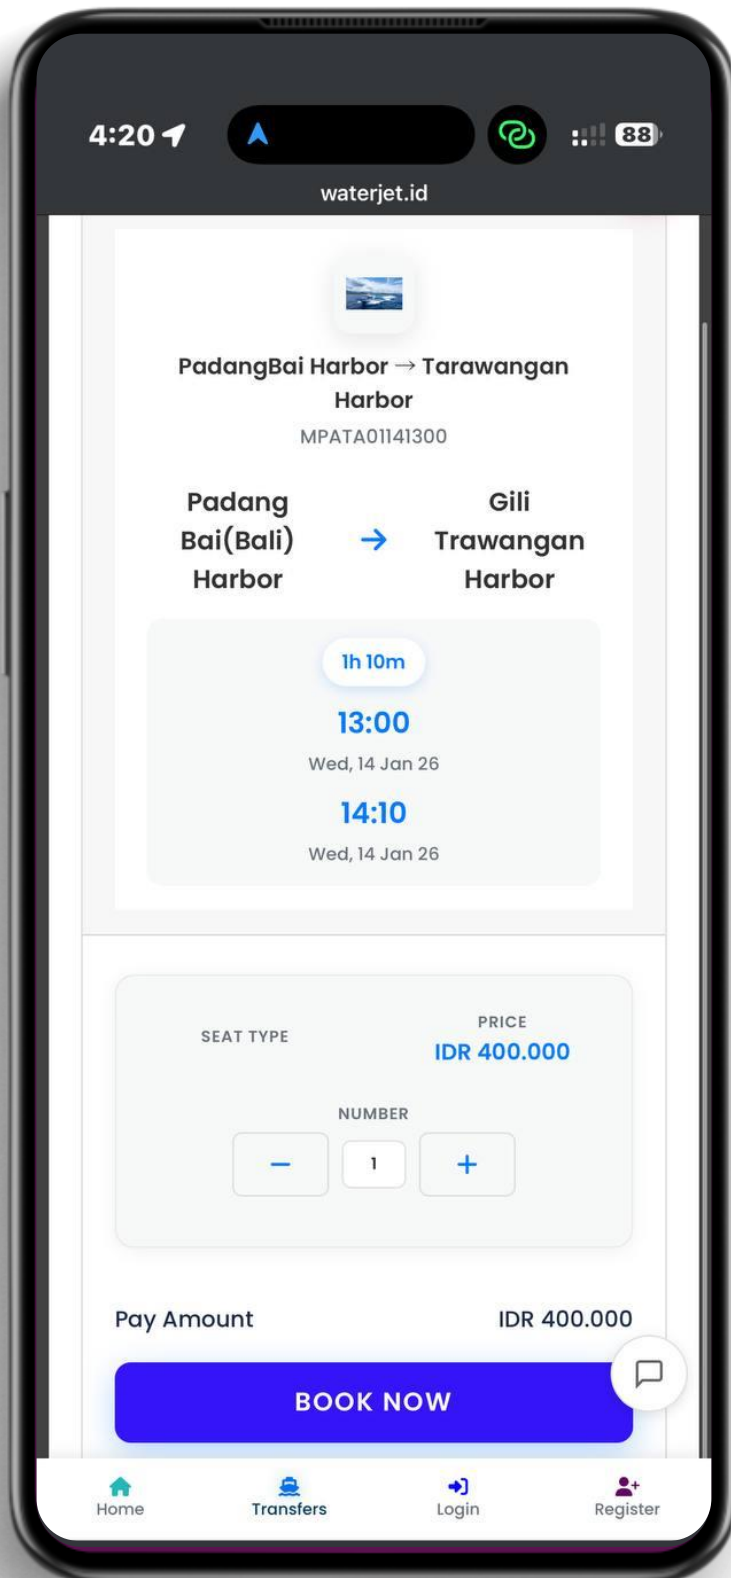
4:20

88

waterjet.id

PadangBai Harbor → Tarawangan Harbor

MPATA01141300

Padang Bai(Bali) Harbor → Gili Trawangan Harbor

1h 10m

13:00

Wed, 14 Jan 26

14:10

Wed, 14 Jan 26

SEAT TYPE

PRICE

IDR 400.000

NUMBER

−

1

+

Pay Amount

IDR 400.000

BOOK NOW

Home

Transfers

Login

Register